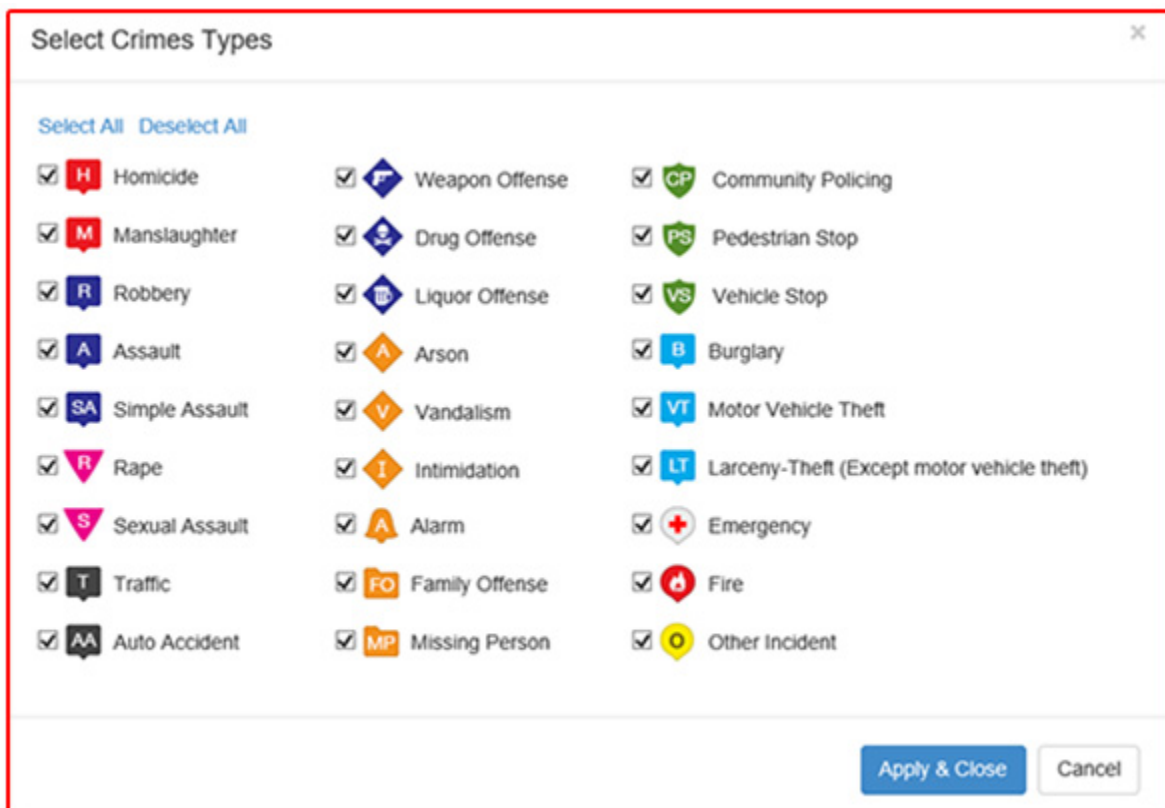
Select Crimes Types

×

Select All Deselect All

H Homicide
M Manslaughter
R Robbery
A Assault
SA Simple Assault
R Rape
S Sexual Assault
T Traffic
AA Auto Accident

Weapon Offense
Drug Offense
Liquor Offense
A Arson
V Vandalism
I Intimidation
A Alarm
FO Family Offense
MP Missing Person

CP Community Policing
PS Pedestrian Stop
VS Vehicle Stop
B Burglary
VT Motor Vehicle Theft
LT Larceny-Theft (Except motor vehicle theft)
Emergency
Fire
O Other Incident

Apply & Close
Cancel